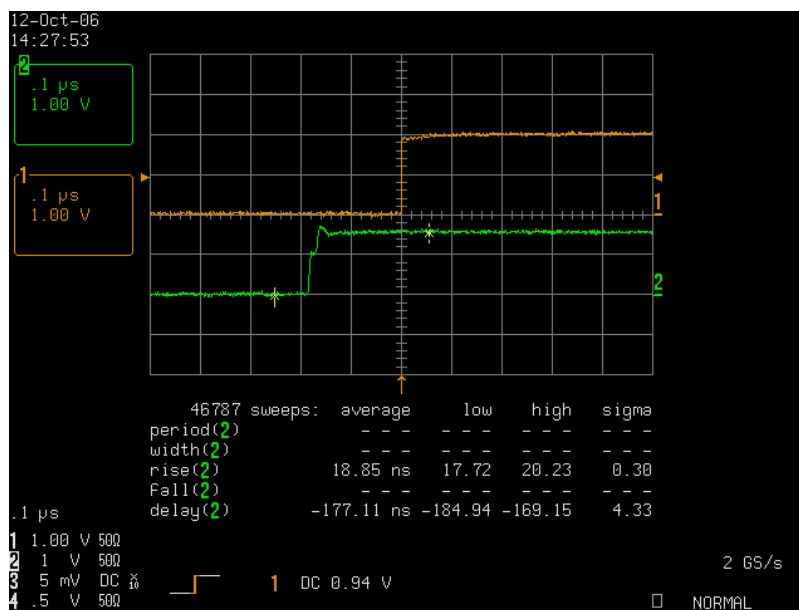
12-Oct-06
14:27:53

2
.1 μs
1.00 V

1
.1 μs
1.00 V

1

2

| 46787 sweeps: | average | low | high | sigma |
|---|---|---|---|---|
| period(2) | - - - | - - - | - - - | - - - |
| width(2) | - - - | - - - | - - - | - - - |
| rise(2) | 18.85 ns | 17.72 | 20.23 | 0.30 |
| fall(2) | - - - | - - - | - - - | - - - |
| delay(2) | -177.11 ns | -184.94 | -169.15 | 4.33 |

.1 μs
1 1.00 V 50Ω
2 1 V 50Ω
3 5 mV DC $\times_{10}$
4 .5 V 50Ω

1 DC 0.94 V

2 GS/s

NORMAL